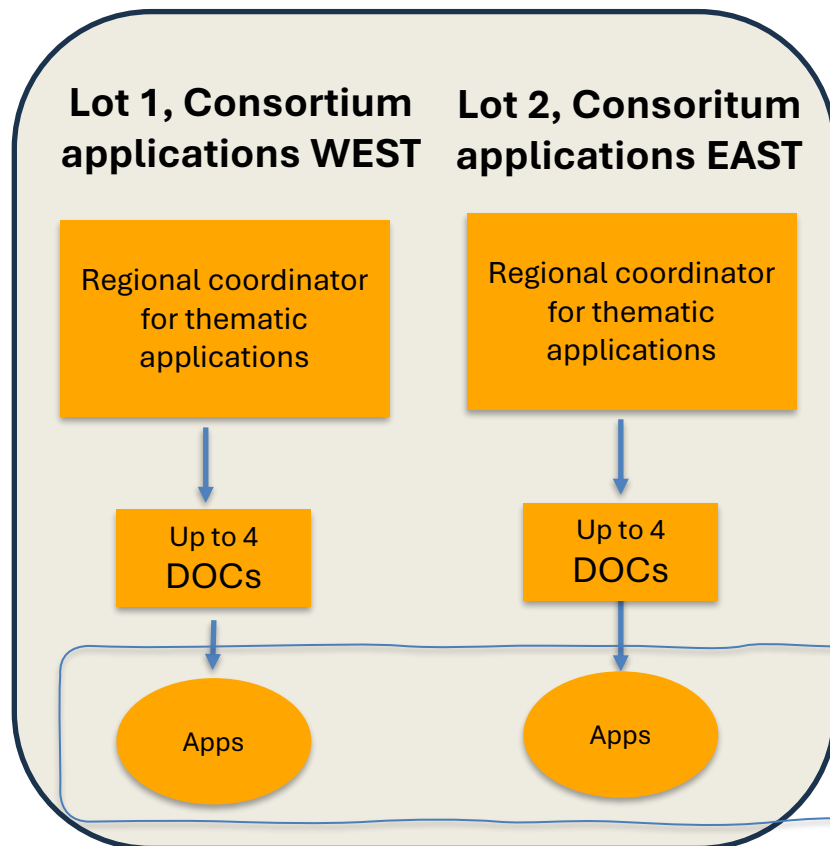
Lot 1, Consortium applications WEST

Regional coordinator for thematic applications

Up to 4 DOCs

Apps

Lot 2, Consoritum applications EAST

Regional coordinator for thematic applications

Up to 4 DOCs

Apps